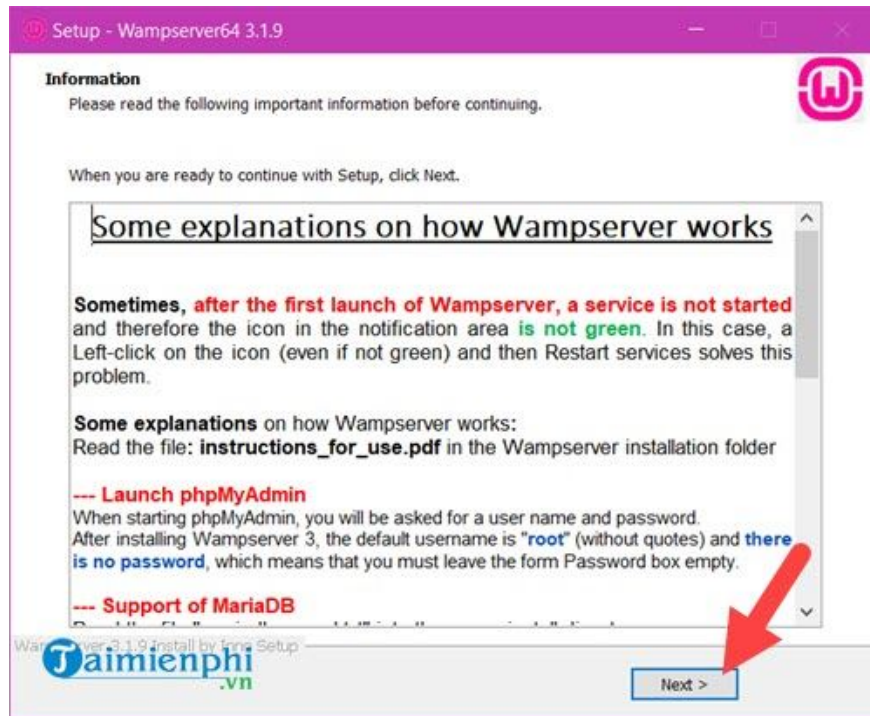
Setup - Wampserver64 3.1.9

Information
Please read the following important information before continuing.

When you are ready to continue with Setup, click Next.

Some explanations on how Wampserver works

Sometimes, after the first launch of Wampserver, a service is not started and therefore the icon in the notification area is not green. In this case, a Left-click on the icon (even if not green) and then Restart services solves this problem.

Some explanations on how Wampserver works:
Read the file: instructions_for_use.pdf in the Wampserver installation folder

--- Launch phpMyAdmin
When starting phpMyAdmin, you will be asked for a user name and password.
After installing Wampserver 3, the default username is "root" (without quotes) and there is no password, which means that you must leave the form Password box empty.

--- Support of MariaDB
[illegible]

Wa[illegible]rver 3.1.9 Install by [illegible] Setup

Taimienphi
.vn

Next >